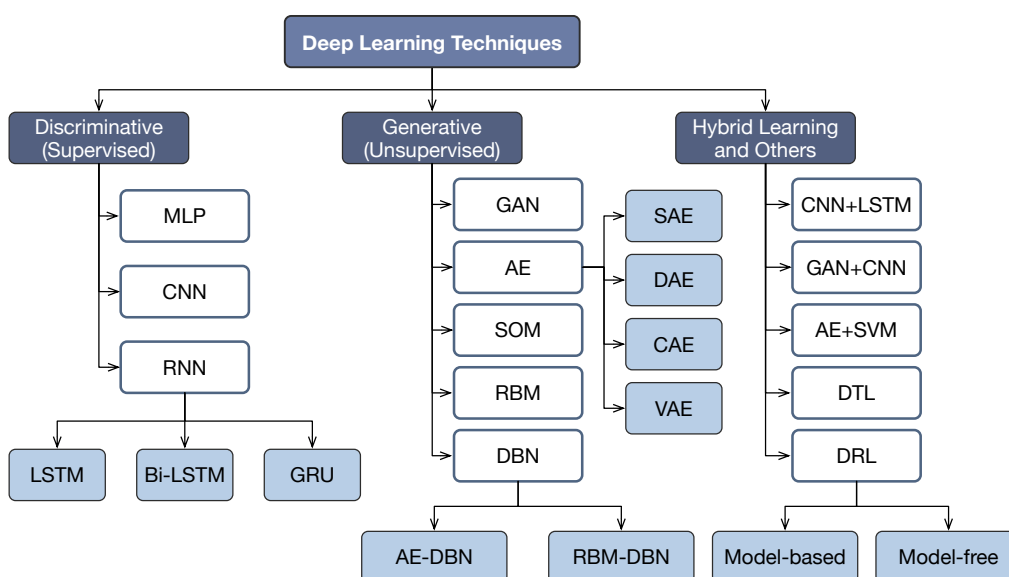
Deep Learning Techniques

Discriminative (Supervised)

MLP

CNN

RNN

LSTM

Bi-LSTM

GRU

Generative (Unsupervised)

GAN

AE

SOM

RBM

DBN

SAE

DAE

CAE

VAE

AE-DBN

RBM-DBN

Hybrid Learning and Others

CNN+LSTM

GAN+CNN

AE+SVM

DTL

DRL

Model-based

Model-free